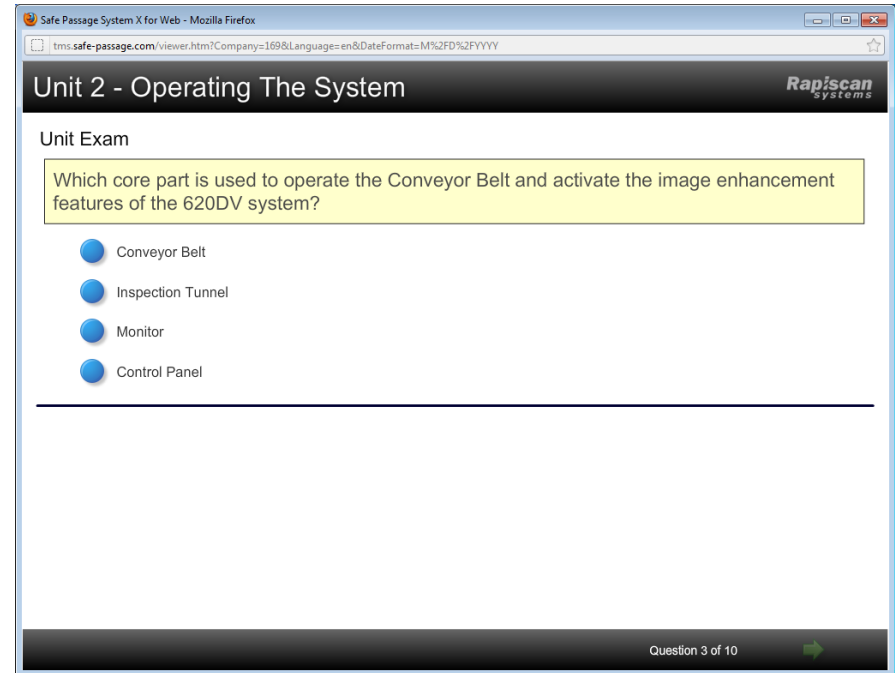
Safe Passage System X for Web - Mozilla Firefox

tms.safe-passage.com/viewer.htm?Company=169&Language=en&DateFormat=M%2FD%2FYYYY

Unit 2 - Operating The System

Rapiscan systems

Unit Exam

Which core part is used to operate the Conveyor Belt and activate the image enhancement features of the 620DV system?

Conveyor Belt

Inspection Tunnel

Monitor

Control Panel

Question 3 of 10